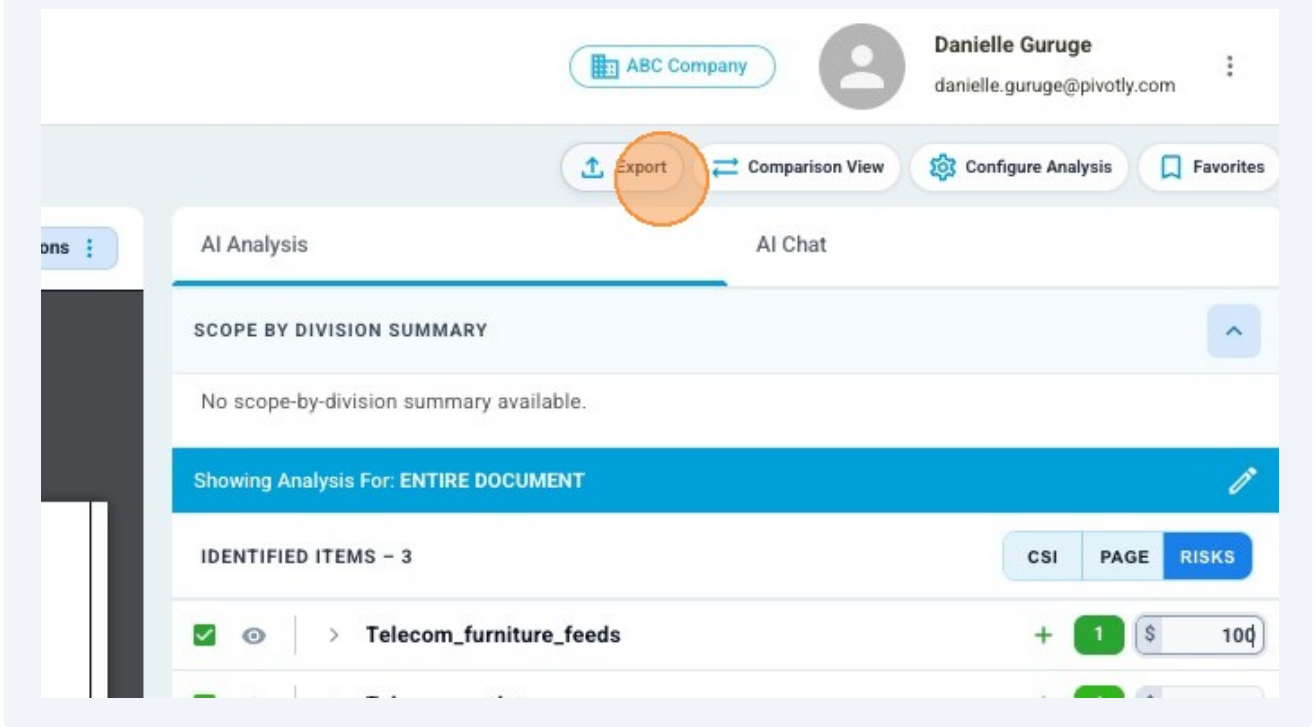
ABC Company

Danielle Guruge
danielle.guruge@pivotly.com

Export
Comparison View
Configure Analysis
Favorites

ons

AI Analysis
AI Chat

SCOPE BY DIVISION SUMMARY

No scope-by-division summary available.

Showing Analysis For: ENTIRE DOCUMENT

IDENTIFIED ITEMS – 3

CSI
PAGE
RISKS

Telecom_furniture_feeds
+ 1 $ 100

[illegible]